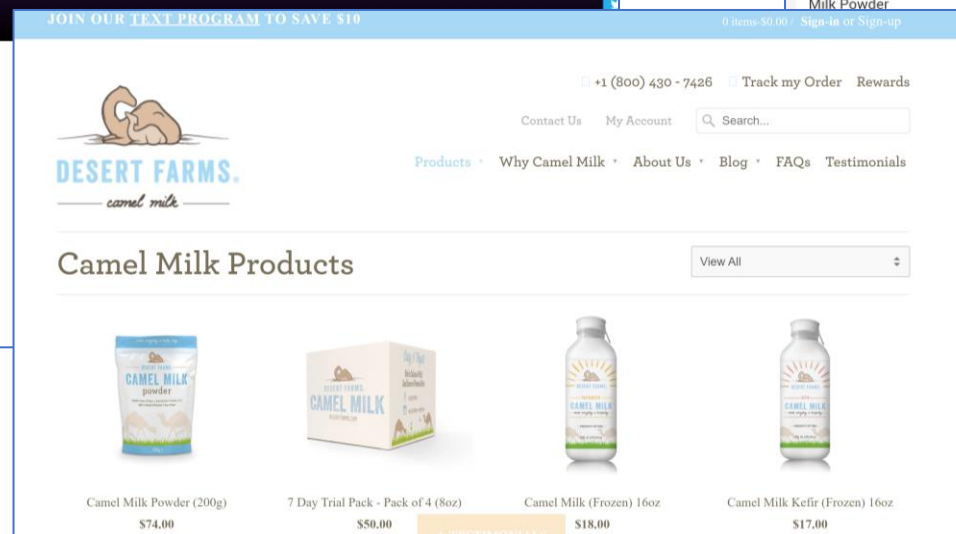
Milk Powder

JOIN OUR TEXT PROGRAM TO SAVE $10

0 items-$0.00 / Sign-in or Sign-up

+1 (800) 430 - 7426 Track my Order Rewards

Contact Us My Account Search...

DESERT FARMS.
camel milk

Products Why Camel Milk About Us Blog FAQs Testimonials

Camel Milk Products

View All

DESERT FARMS
CAMEL MILK
powder

DESERT FARMS
CAMEL MILK

DESERT FARMS
CAMEL MILK

DESERT FARMS
CAMEL MILK

Camel Milk Powder (200g)
$74.00

7 Day Trial Pack - Pack of 4 (8oz)
$50.00

Camel Milk (Frozen) 16oz
$18.00

Camel Milk Kefir (Frozen) 16oz
$17.00